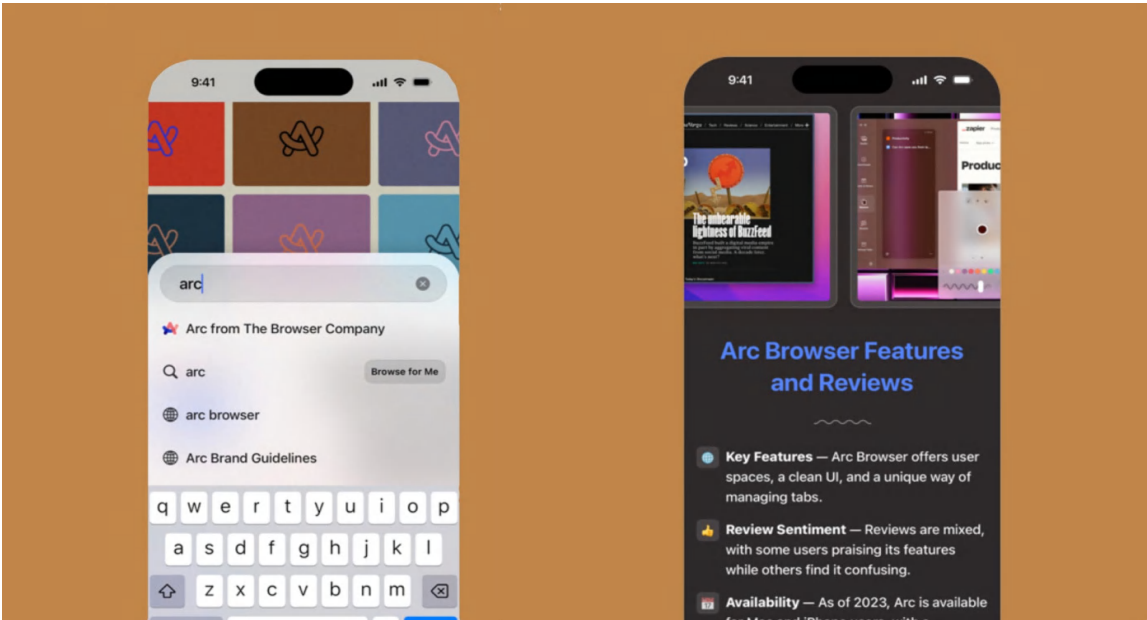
9:41

arc

Arc from The Browser Company

arc

Browse for Me

arc browser

Arc Brand Guidelines

q w e r t y u i o p

a s d f g h j k l

z x c v b n m

9:41

The unbearable lightness of BuzzFeed

zapier

Produc

Arc Browser Features and Reviews

Key Features — Arc Browser offers user spaces, a clean UI, and a unique way of managing tabs.

Review Sentiment — Reviews are mixed, with some users praising its features while others find it confusing.

Availability — As of 2023, Arc is available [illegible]